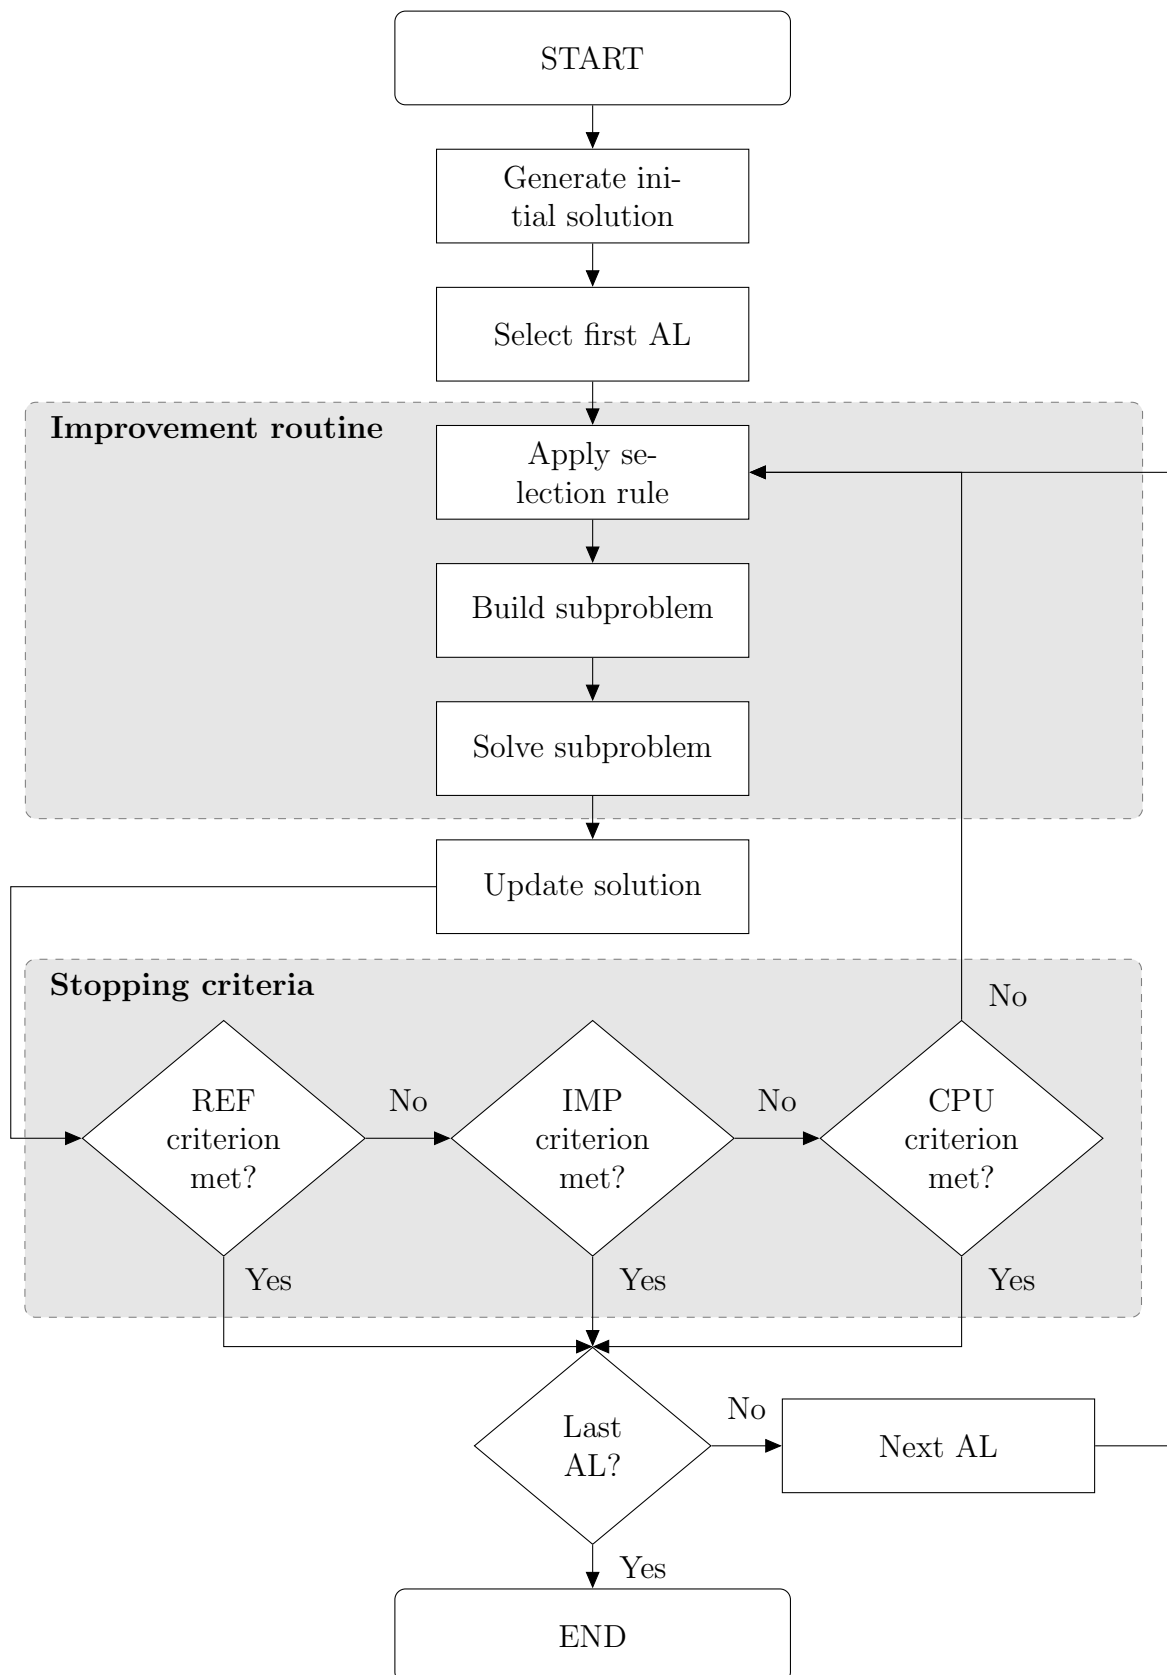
START

Generate initial solution

Select first AL

Improvement routine

Apply selection rule

Build subproblem

Solve subproblem

Update solution

Stopping criteria

No

REF criterion met?

No

IMP criterion met?

No

CPU criterion met?

Yes

Yes

Yes

Last AL?

No

Next AL

Yes

END